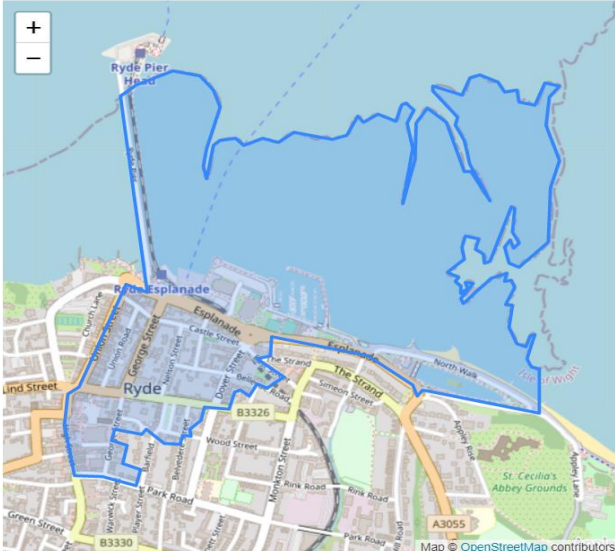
+
−
Ryde Pier Head
Ryde Esplanade
Church Lane
Union Street
Union Road
George Street
Castle Street
Esplanade
Melville Street
Dover Street
The Strand
Esplanade
North Walk
Isle of Wight
Lind Street
Ryde
Belvedere Street
The Strand
Simeon Street
B3326
Wood Street
Monkton Street
Appley Rise
Barfield
Belvedere Street
Rink Road
Rink Road
St. Cecilia's Abbey Grounds
Appley Lane
Park Road
Park Road
Green Street
Warwick Street
Player Street
B3330
A3055
Map © OpenStreetMap contributors